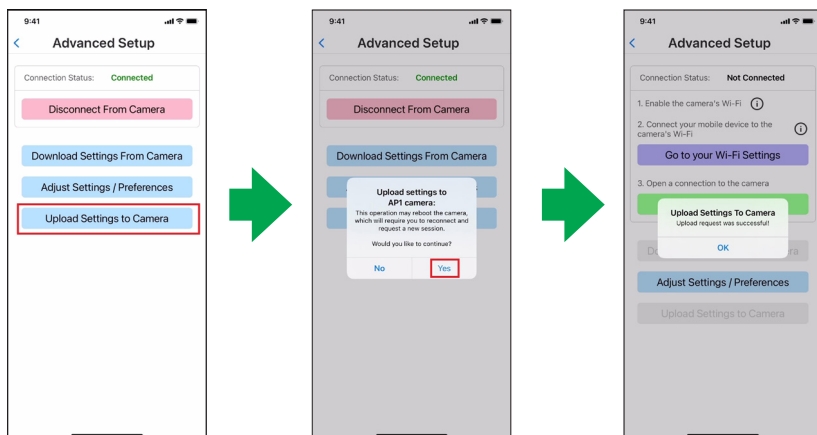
9:41

<

Advanced Setup

Connection Status: Connected

Disconnect From Camera

Download Settings From Camera

Adjust Settings / Preferences

Upload Settings to Camera

9:41

<

Advanced Setup

Connection Status: Connected

Disconnect From Camera

Download Settings From Camera

Upload settings to AP1 camera:

This operation may reboot the camera, which will require you to reconnect and request a new session.

Would you like to continue?

No

Yes

9:41

<

Advanced Setup

Connection Status: Not Connected

1. Enable the camera's Wi-Fi

2. Connect your mobile device to the camera's Wi-Fi

Go to your Wi-Fi Settings

3. Open a connection to the camera

Upload Settings To Camera

Upload request was successful!

OK

Adjust Settings / Preferences

Upload Settings to Camera